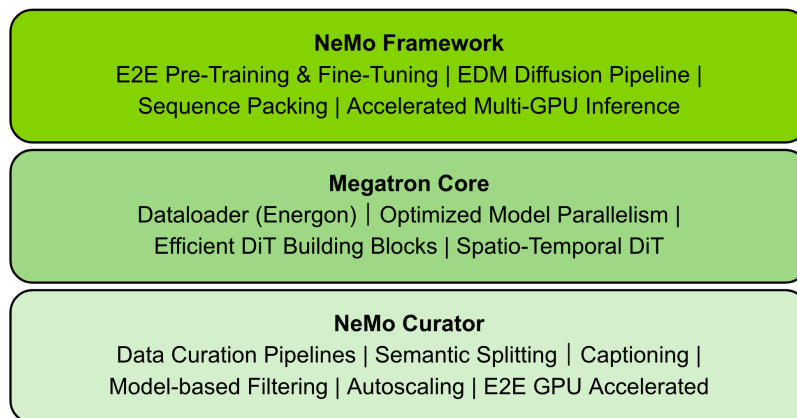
NeMo Framework
E2E Pre-Training & Fine-Tuning | EDM Diffusion Pipeline | Sequence Packing | Accelerated Multi-GPU Inference

Megatron Core
Dataloader (Energon) | Optimized Model Parallelism | Efficient DiT Building Blocks | Spatio-Temporal DiT

NeMo Curator
Data Curation Pipelines | Semantic Splitting | Captioning | Model-based Filtering | Autoscaling | E2E GPU Accelerated